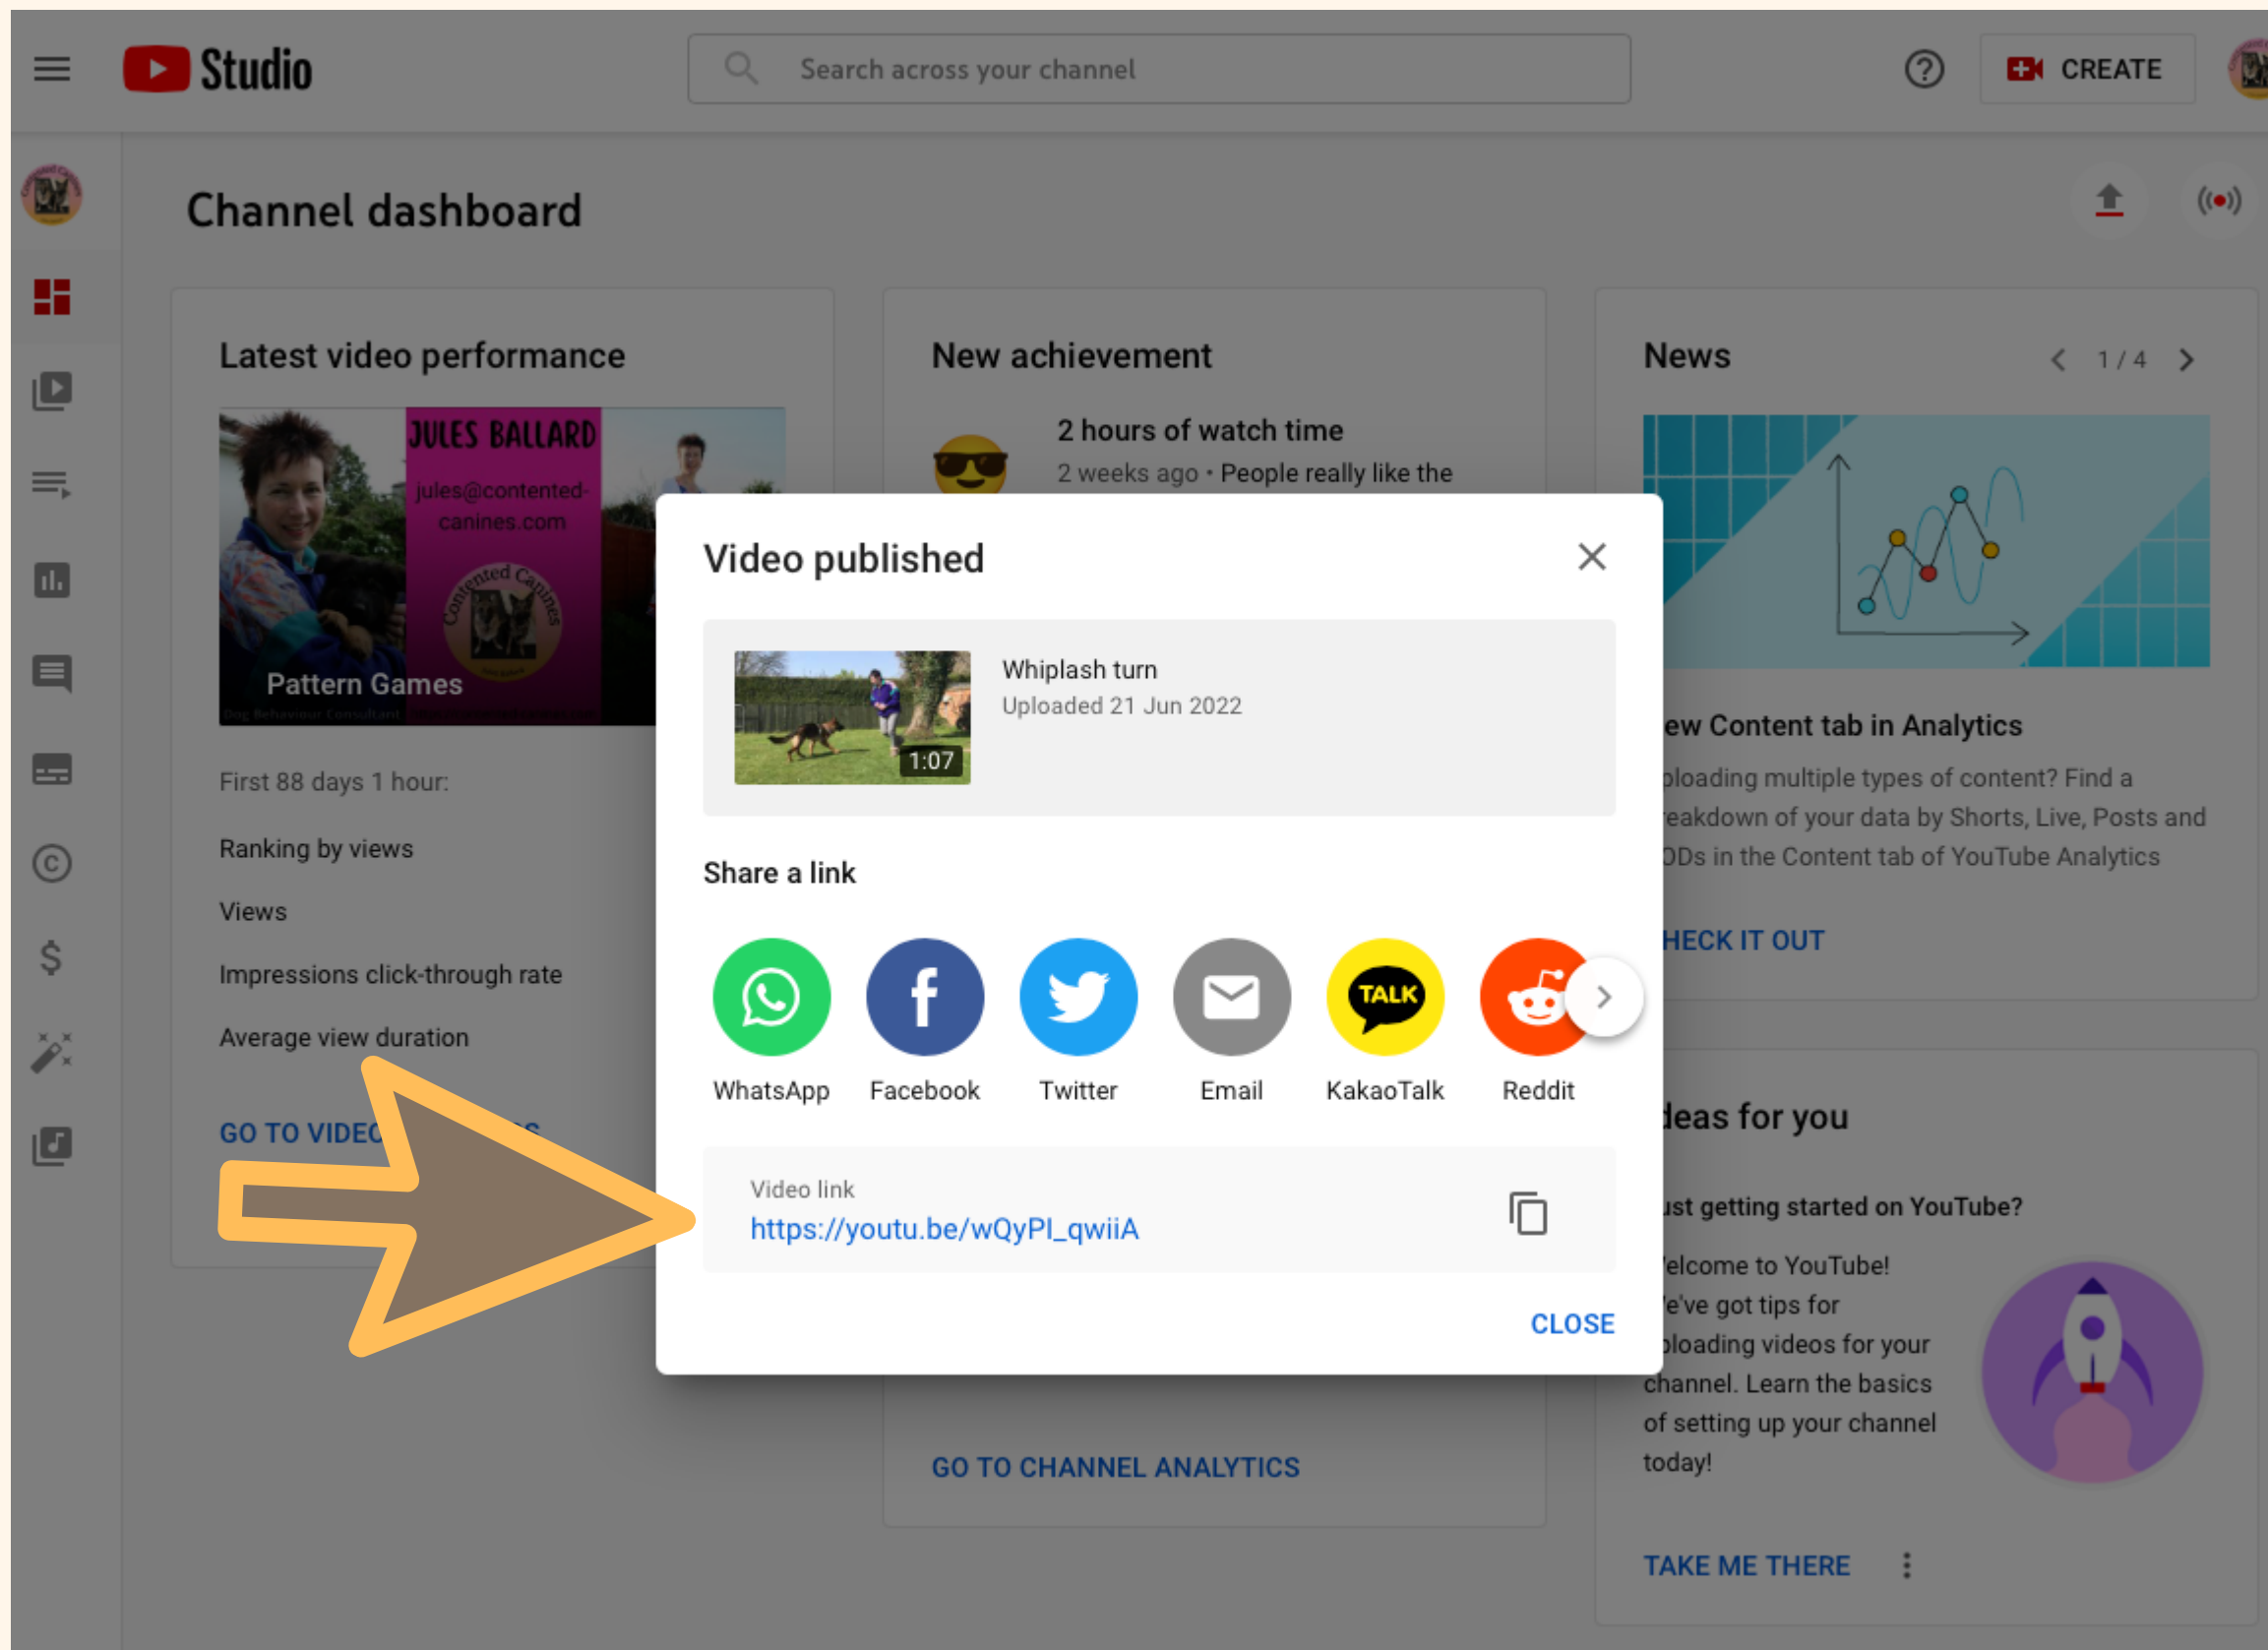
Studio

Search across your channel

CREATE

Channel dashboard

Latest video performance

JULES BALLARD
jules@contented-canines.com
Contented Canines
Pattern Games

First 88 days 1 hour:

Ranking by views

Views

Impressions click-through rate

Average view duration

GO TO VIDE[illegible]

New achievement

2 hours of watch time
2 weeks ago • People really like the

GO TO CHANNEL ANALYTICS

News
1 / 4

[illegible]ew Content tab in Analytics

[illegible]ploading multiple types of content? Find a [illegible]eakdown of your data by Shorts, Live, Posts and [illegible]Ds in the Content tab of YouTube Analytics

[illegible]HECK IT OUT

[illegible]deas for you

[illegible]ust getting started on YouTube?

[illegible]elcome to YouTube! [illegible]e've got tips for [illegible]ploading videos for your channel. Learn the basics of setting up your channel today!

TAKE ME THERE

Video published

Whiplash turn
Uploaded 21 Jun 2022
1:07

Share a link

WhatsApp
Facebook
Twitter
Email
KakaoTalk
Reddit

TALK

Video link
https://youtu.be/wQyPI_qwiiA

CLOSE